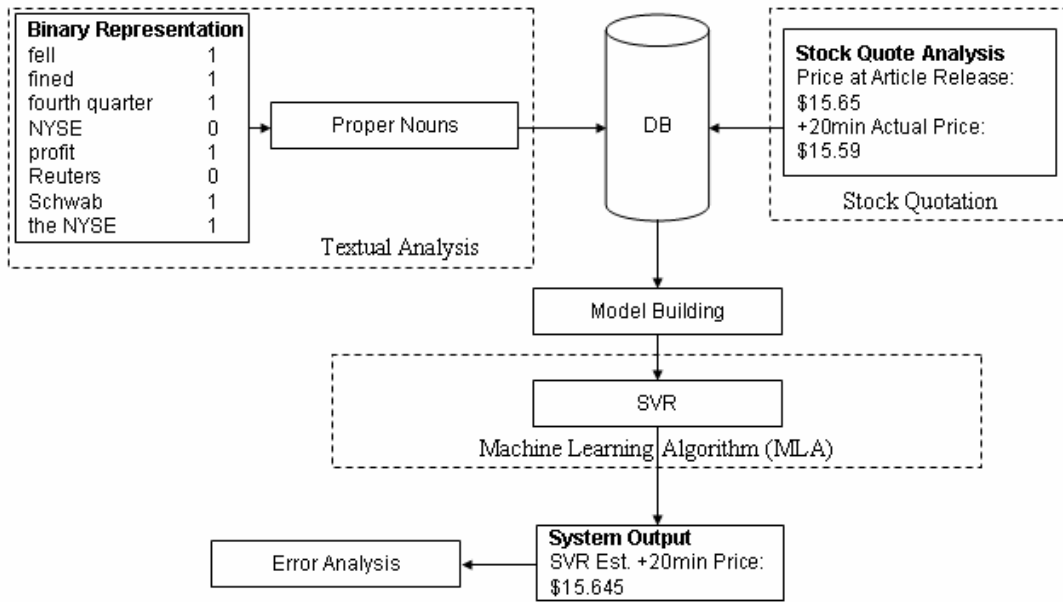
| Binary Representation | |
|---|---|
| fell | 1 |
| fined | 1 |
| fourth quarter | 1 |
| NYSE | 0 |
| profit | 1 |
| Reuters | 0 |
| Schwab | 1 |
| the NYSE | 1 |

Proper Nouns

Textual Analysis

DB

Stock Quote Analysis
Price at Article Release: \$15.65
+20min Actual Price: \$15.59

Stock Quotation

Model Building

SVR

Machine Learning Algorithm (MLA)

System Output
SVR Est. +20min Price: \$15.645

Error Analysis